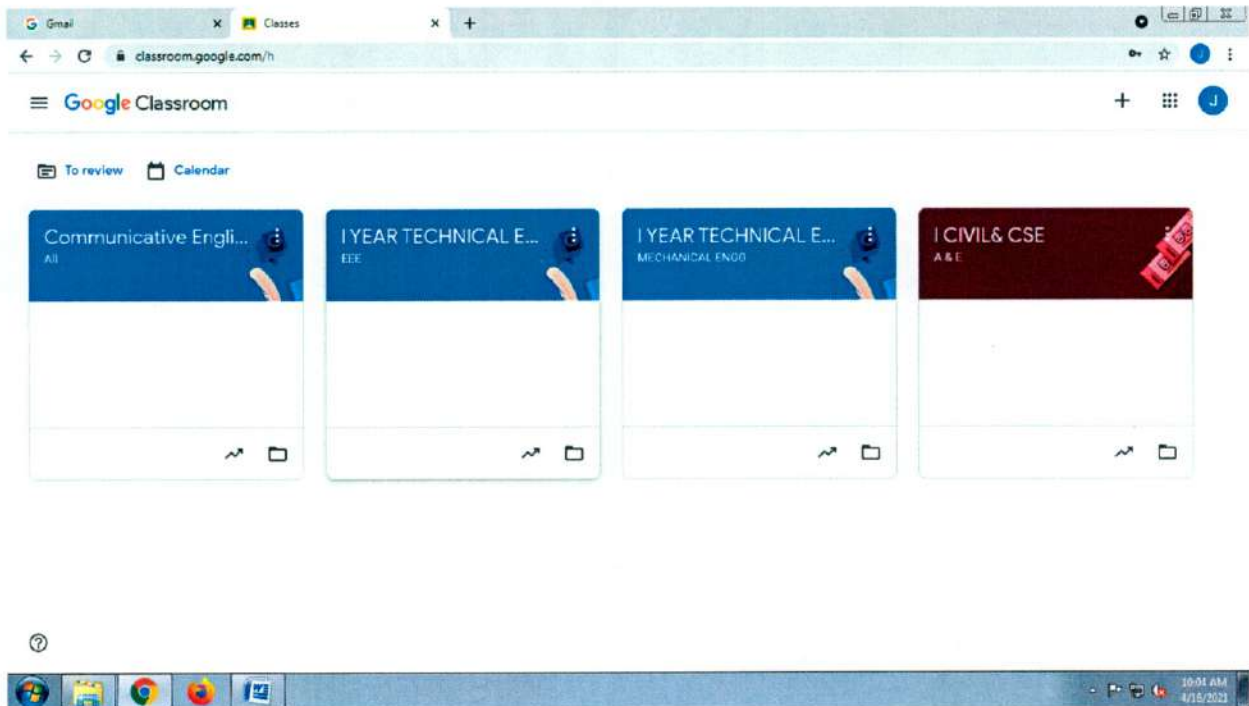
Gmail
Classes
classroom.google.com/h
Google Classroom
To review
Calendar
Communicative Engli...
All
I YEAR TECHNICAL E...
EEE
I YEAR TECHNICAL E...
MECHANICAL ENGG
I CIVIL& CSE
A & E
10:04 AM
4/16/2021